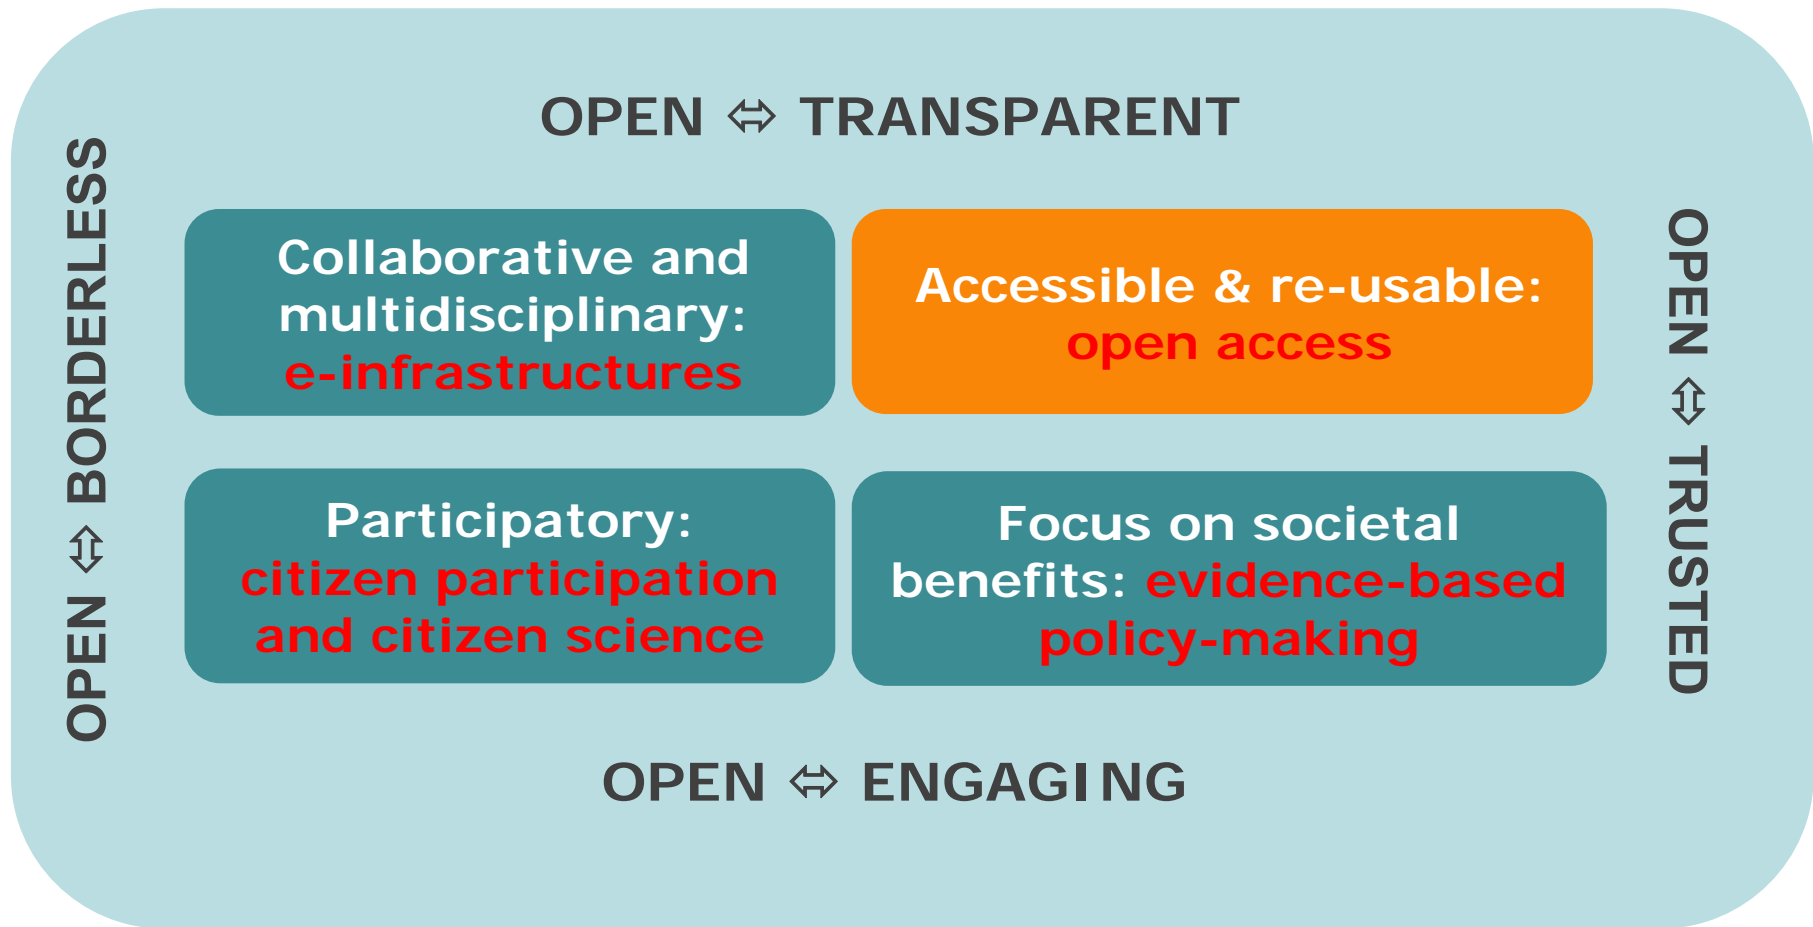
OPEN ⇔ TRANSPARENT

OPEN ⇔ BORDERLESS

Collaborative and multidisciplinary: e-infrastructures

Accessible & re-usable: open access

OPEN ⇔ TRUSTED

Participatory: citizen participation and citizen science

Focus on societal benefits: evidence-based policy-making

OPEN ⇔ ENGAGING